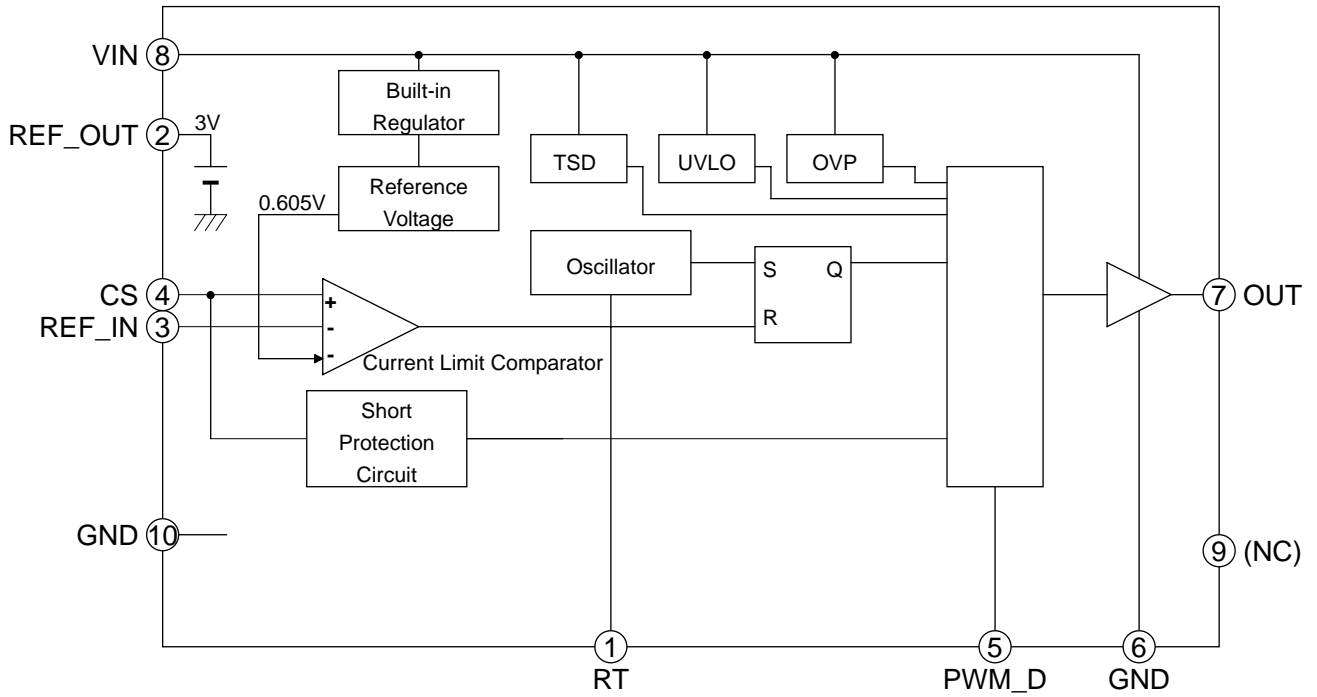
VIN 8
REF_OUT 2
3V
Built-in Regulator
Reference Voltage
0.605V
TSD
UVLO
OVP
Oscillator
S
Q
R
CS 4
REF_IN 3
+
-
-
Current Limit Comparator
Short Protection Circuit
7 OUT
GND 10
9 (NC)
1
RT
5
PWM_D
6
GND